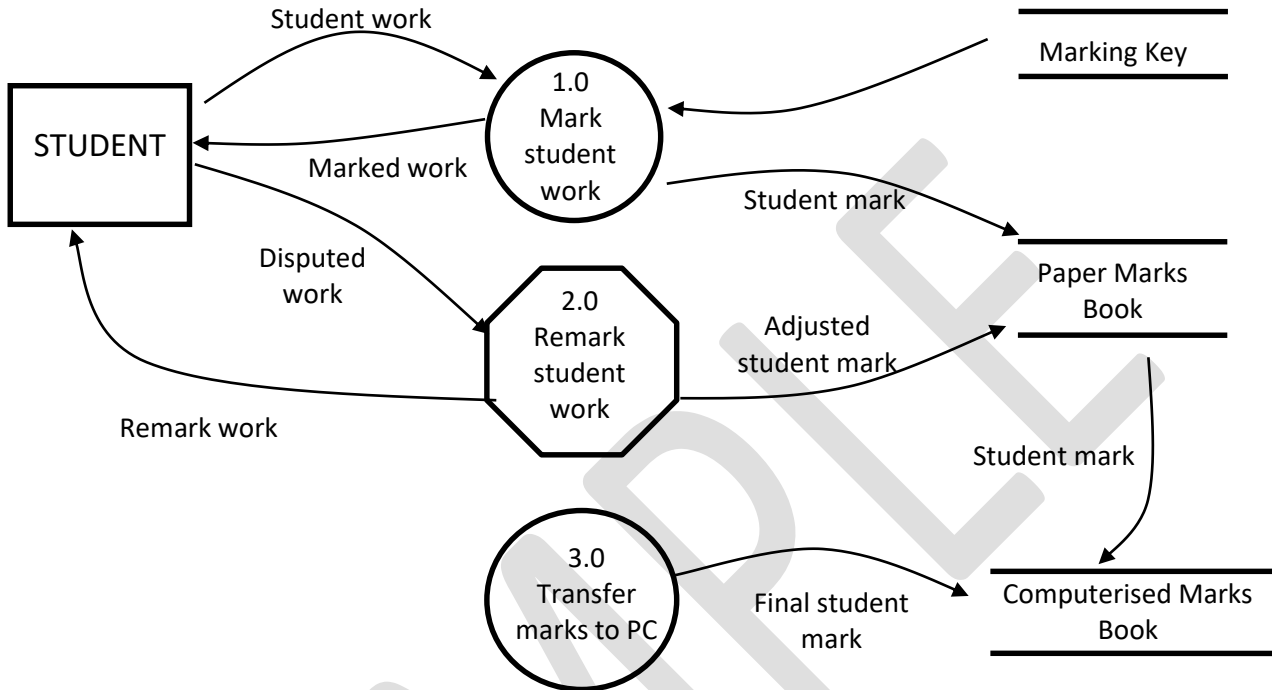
Student work

Marking Key

STUDENT

1.0
Mark
student
work

Marked work

Student mark

Disputed
work

Paper Marks
Book

2.0
Remark
student
work

Adjusted
student mark

Remark work

Student mark

3.0
Transfer
marks to PC

Final student
mark

Computerised Marks
Book

SAMPLE